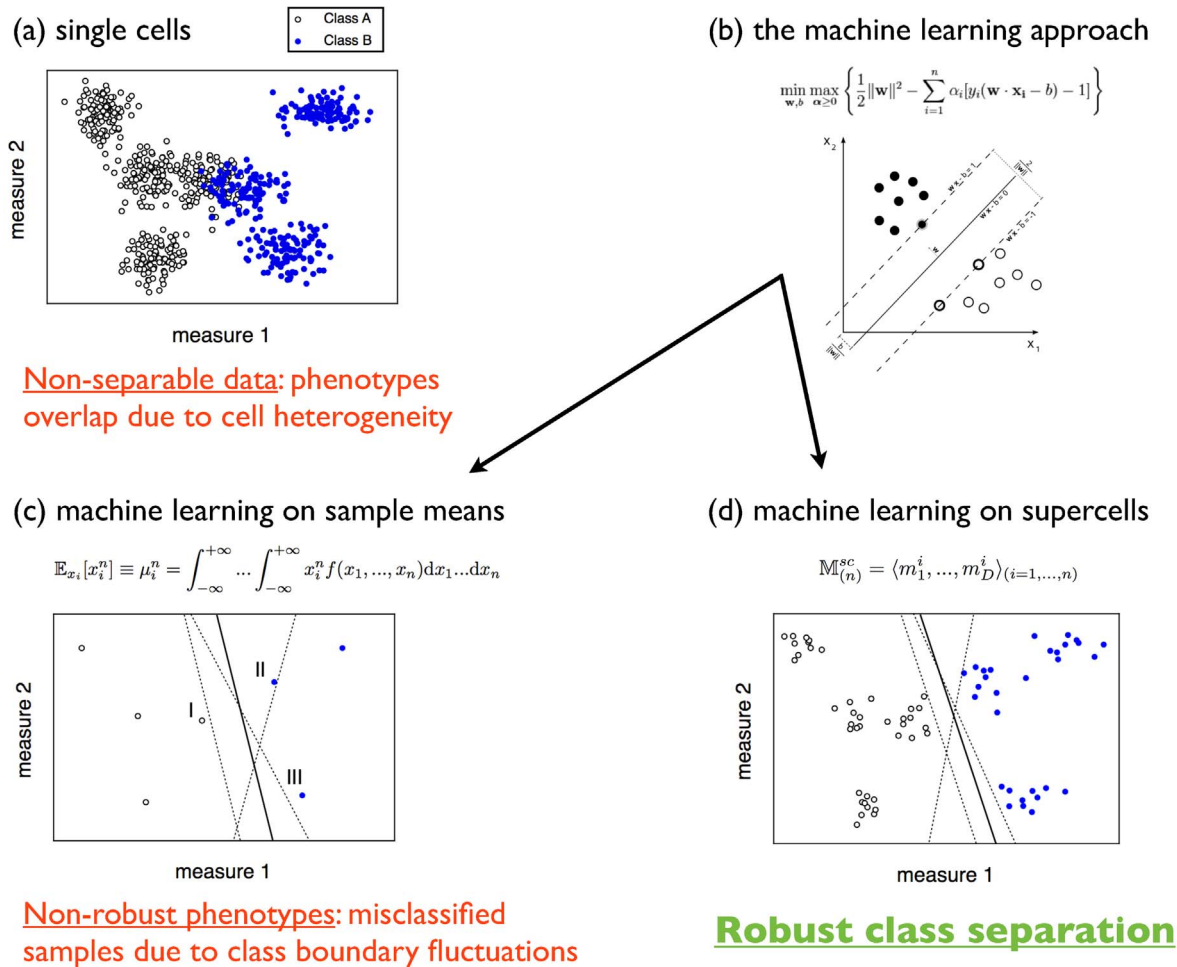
(a) single cells

Class A
Class B

measure 2

measure 1

Non-separable data: phenotypes overlap due to cell heterogeneity

(b) the machine learning approach

$\min_{\mathbf{w},b} \max_{\boldsymbol{\alpha} \geq 0} \left\{ \frac{1}{2}\|\mathbf{w}\|^2 - \sum_{i=1}^{n} \alpha_i [y_i(\mathbf{w} \cdot \mathbf{x_i} - b) - 1] \right\}$

$x_2$

$\frac{2}{\|w\|}$

$w \cdot x - b = 1$

$w \cdot x - b = 0$

$w \cdot x - b = -1$

$w$

$\frac{b}{\|w\|}$

$x_1$

(c) machine learning on sample means

$\mathbb{E}_{x_i}[x_i^n] \equiv \mu_i^n = \int_{-\infty}^{+\infty} ... \int_{-\infty}^{+\infty} x_i^n f(x_1, ..., x_n) \mathrm{d}x_1 ... \mathrm{d}x_n$

measure 2

I

II

III

measure 1

Non-robust phenotypes: misclassified samples due to class boundary fluctuations

(d) machine learning on supercells

$\mathbb{M}_{(n)}^{sc} = \langle m_1^i, ..., m_D^i \rangle_{(i=1,...,n)}$

measure 2

measure 1

Robust class separation